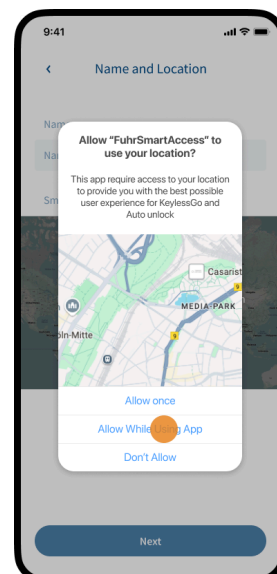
9:41

Name and Location

Nam

Nam

Sm

Allow “FuhrSmartAccess” to use your location?

This app require access to your location to provide you with the best possible user experience for KeylessGo and Auto unlock

Casarist

MEDIA PARK

öln-Mitte

Allow once

Allow While Using App

Don't Allow

Next